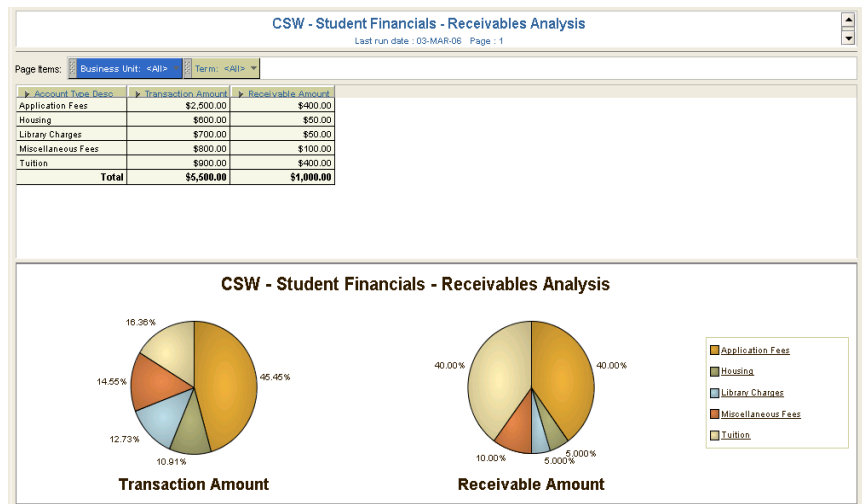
CSW - Student Financials - Receivables Analysis

Last run date : 03-MAR-06 Page : 1

Page Items: Business Unit: <All> Term: <All>

| Account Type Desc | Transaction Amount | Receivable Amount |
|---|---|---|
| Application Fees | $2,500.00 | $400.00 |
| Housing | $600.00 | $50.00 |
| Library Charges | $700.00 | $50.00 |
| Miscellaneous Fees | $800.00 | $100.00 |
| Tuition | $900.00 | $400.00 |
| Total | $5,500.00 | $1,000.00 |

CSW - Student Financials - Receivables Analysis

16.36%
45.45%
14.55%
12.73%
10.91%

Transaction Amount

40.00%
40.00%
5.000%
10.00%
5.000%

Receivable Amount

Application Fees
Housing
Library Charges
Miscellaneous Fees
Tuition